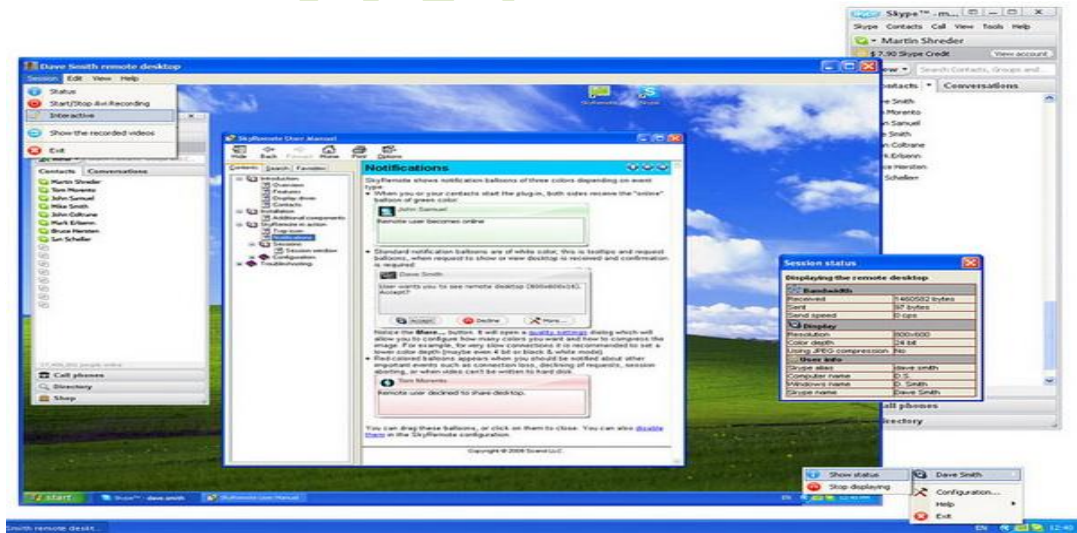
Skype™ - m...
Skype Contacts Call View Tools Help
Martin Shreder
$ 7.90 Skype Credit
View account
Search Contacts, Groups and
Contacts Conversations
e Smith
Morento
n Samuel
Smith
n Coltrane
k Erbann
ce Hersten
Scheller

Dave Smith remote desktop
Session Edit View Help
Status
Start/Stop Avi Recording
Interactive
Show the recorded videos
Exit

Contacts Conversations
Martin Shreder
Tom Morento
John Samuel
Mike Smith
John Coltrane
Mark Erbann
Bruce Hersten
Lori Scheller

Call phones
Directory
Shop

SkyRemote User Manual
Hide Back Forward Home Print Options
Contents Search Favorites
Introduction
Overview
Features
Display driver
Contacts
Installation
Additional components
SkyRemote in action
Tray icon
Notifications
Sessions
Session window
Configuration
Troubleshooting

Notifications
SkyRemote shows notification balloons of three colors depending on event type:
• When you or your contacts start the plug-in, both sides receive the "online" balloon of green color.
John Samuel
Remote user becomes online
• Standard notification balloons are of white color, this is tooltips and request balloons, when request to show or view desktop is received and confirmation is required.
Dave Smith
User wants you to see remote desktop (800x600x16). Accept?
Accept Decline More...
Notice the More... button. It will open a quality settings dialog which will allow you to configure how many colors you want and how to compress the image. For example, for very slow connections it is recommended to set a lower color depth (maybe even 4 bit or black & white mode).
• Red-colored balloons appears when you should be notified about other important events such as connection loss, declining of requests, session aborting, or when video can't be written to hard disk.
Tom Morento
Remote user declined to share desktop.
You can drag these balloons, or click on them to close. You can also disable them in the SkyRemote configuration.
Copyright © 2006 Scand LLC

Session status
Displaying the remote desktop
| Bandwidth | |
|---|---|
| Received | 1460582 bytes |
| Sent | 97 bytes |
| Send speed | 0 cps |
| Display | |
| Resolution | 800x600 |
| Color depth | 24 bit |
| Using JPEG compression | No |
| User info | |
| Skype alias | dave.smith |
| Computer name | D.S. |
| Windows name | D. Smith |
| Skype name | Dave Smith |

all phones
irectory

Show status
Stop displaying
Dave Smith
Configuration...
Help
Exit

start
Skype™ - dave.smith
SkyRemote User Manual
Smith remote deskt...
EN 12:40